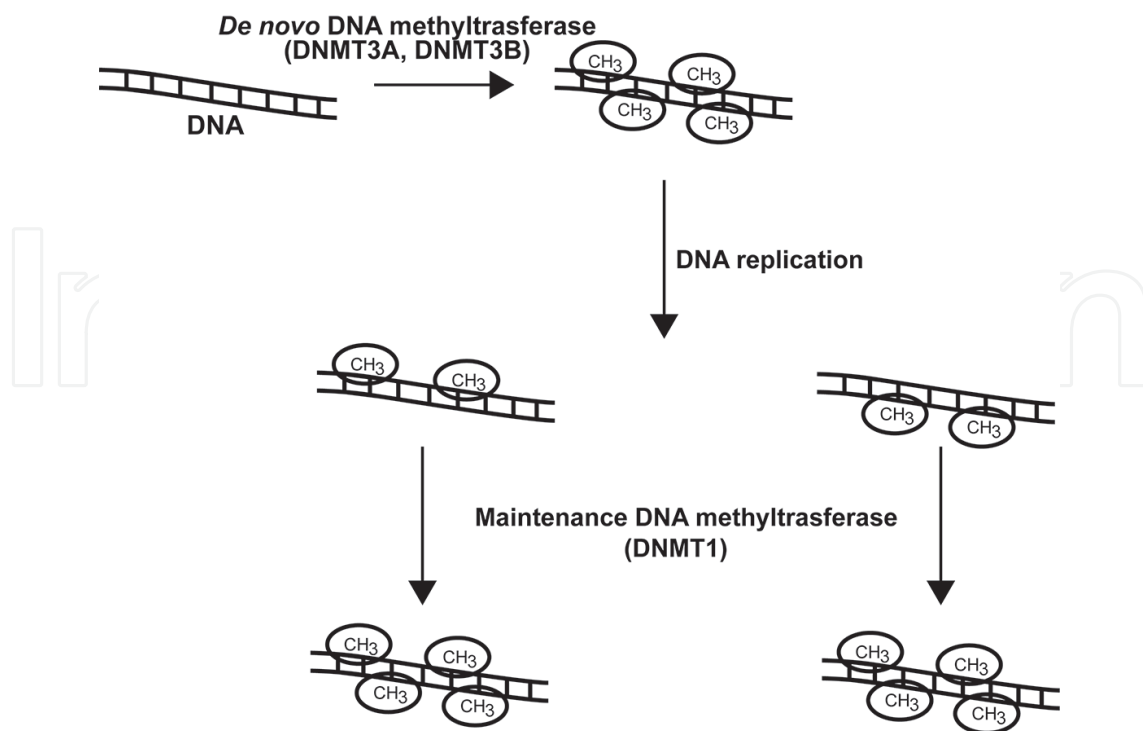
De novo DNA methyltrasferase (DNMT3A, DNMT3B)

DNA

$CH_3$ $CH_3$ $CH_3$ $CH_3$

DNA replication

$CH_3$ $CH_3$

$CH_3$ $CH_3$

Maintenance DNA methyltrasferase (DNMT1)

$CH_3$ $CH_3$ $CH_3$ $CH_3$

$CH_3$ $CH_3$ $CH_3$ $CH_3$